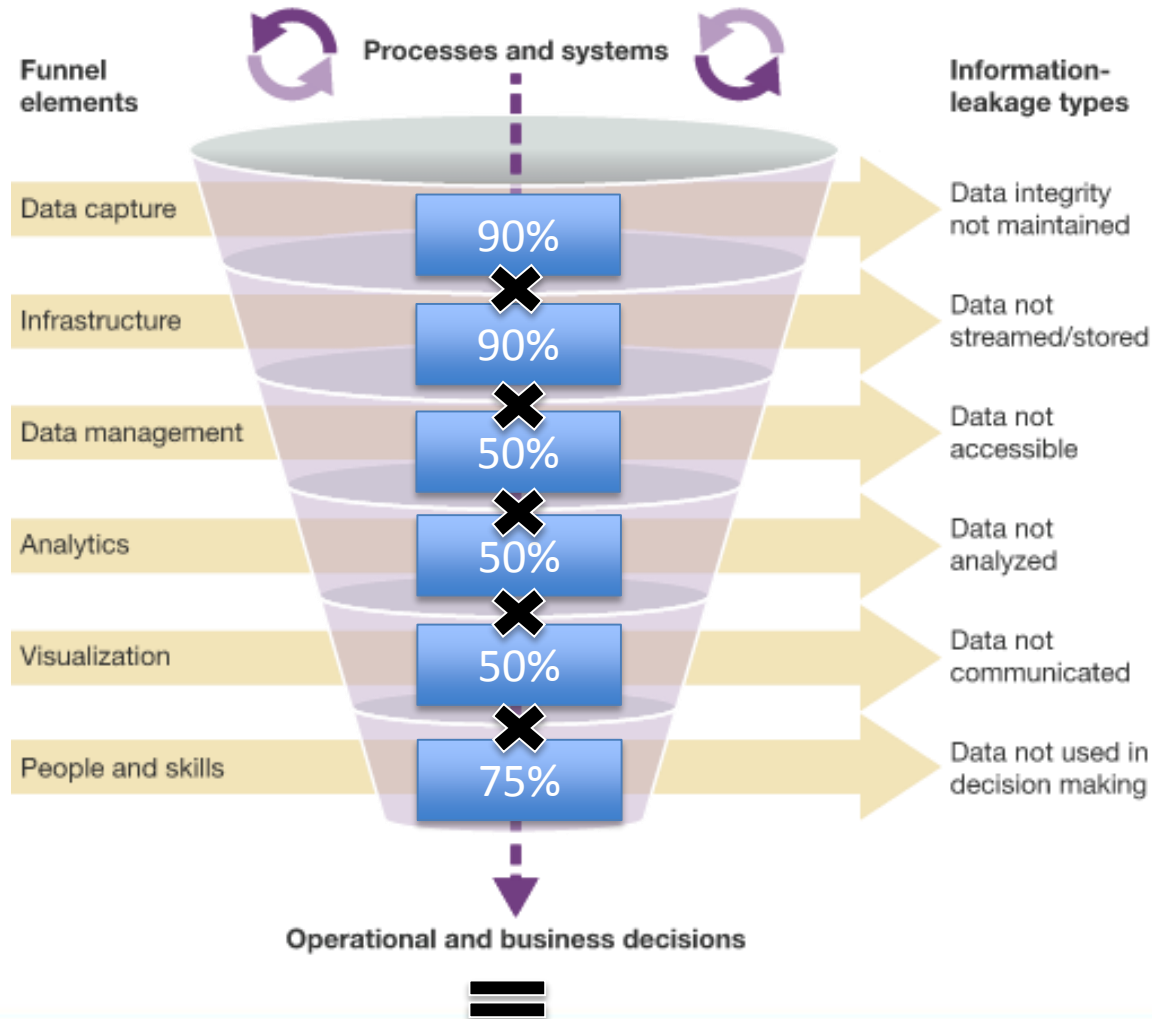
Funnel elements

Processes and systems

Information-leakage types

Data capture

90%

Data integrity not maintained

Infrastructure

90%

Data not streamed/stored

Data management

50%

Data not accessible

Analytics

50%

Data not analyzed

Visualization

50%

Data not communicated

People and skills

75%

Data not used in decision making

Operational and business decisions

=